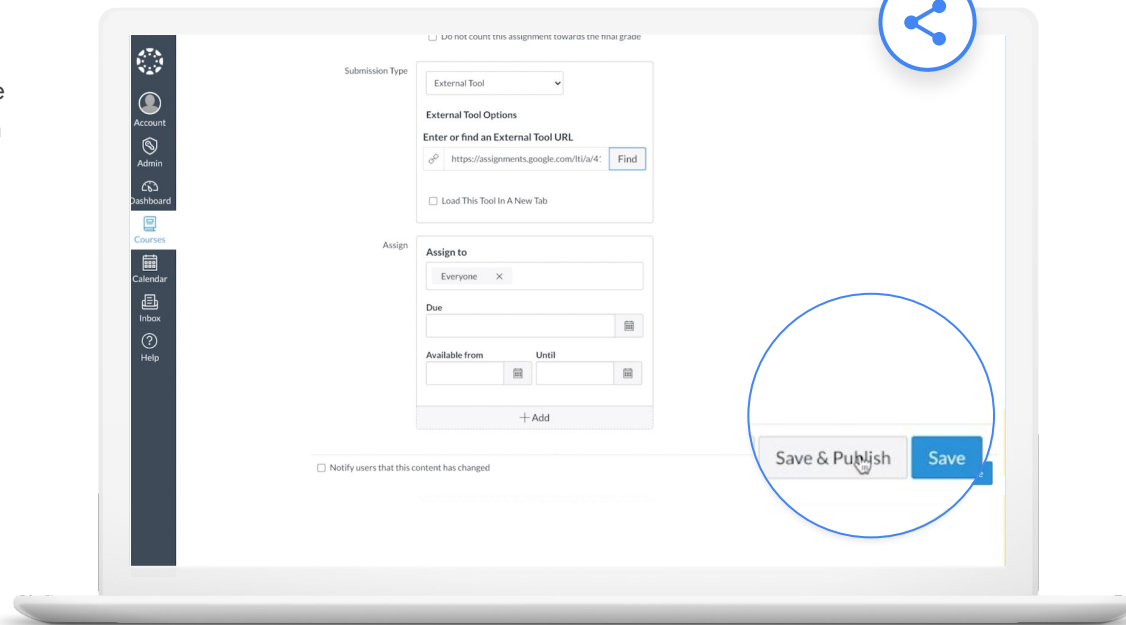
e

Do not count this assignment towards the final grade

Account
Admin
Dashboard
Courses
Calendar
Inbox
Help

Submission Type

External Tool

External Tool Options

Enter or find an External Tool URL

https://assignments.google.com/lti/a/4

Find

Load This Tool In A New Tab

Assign

Assign to

Everyone ×

Due

Available from

Until

+ Add

Notify users that this content has changed

Save & Publish

Save